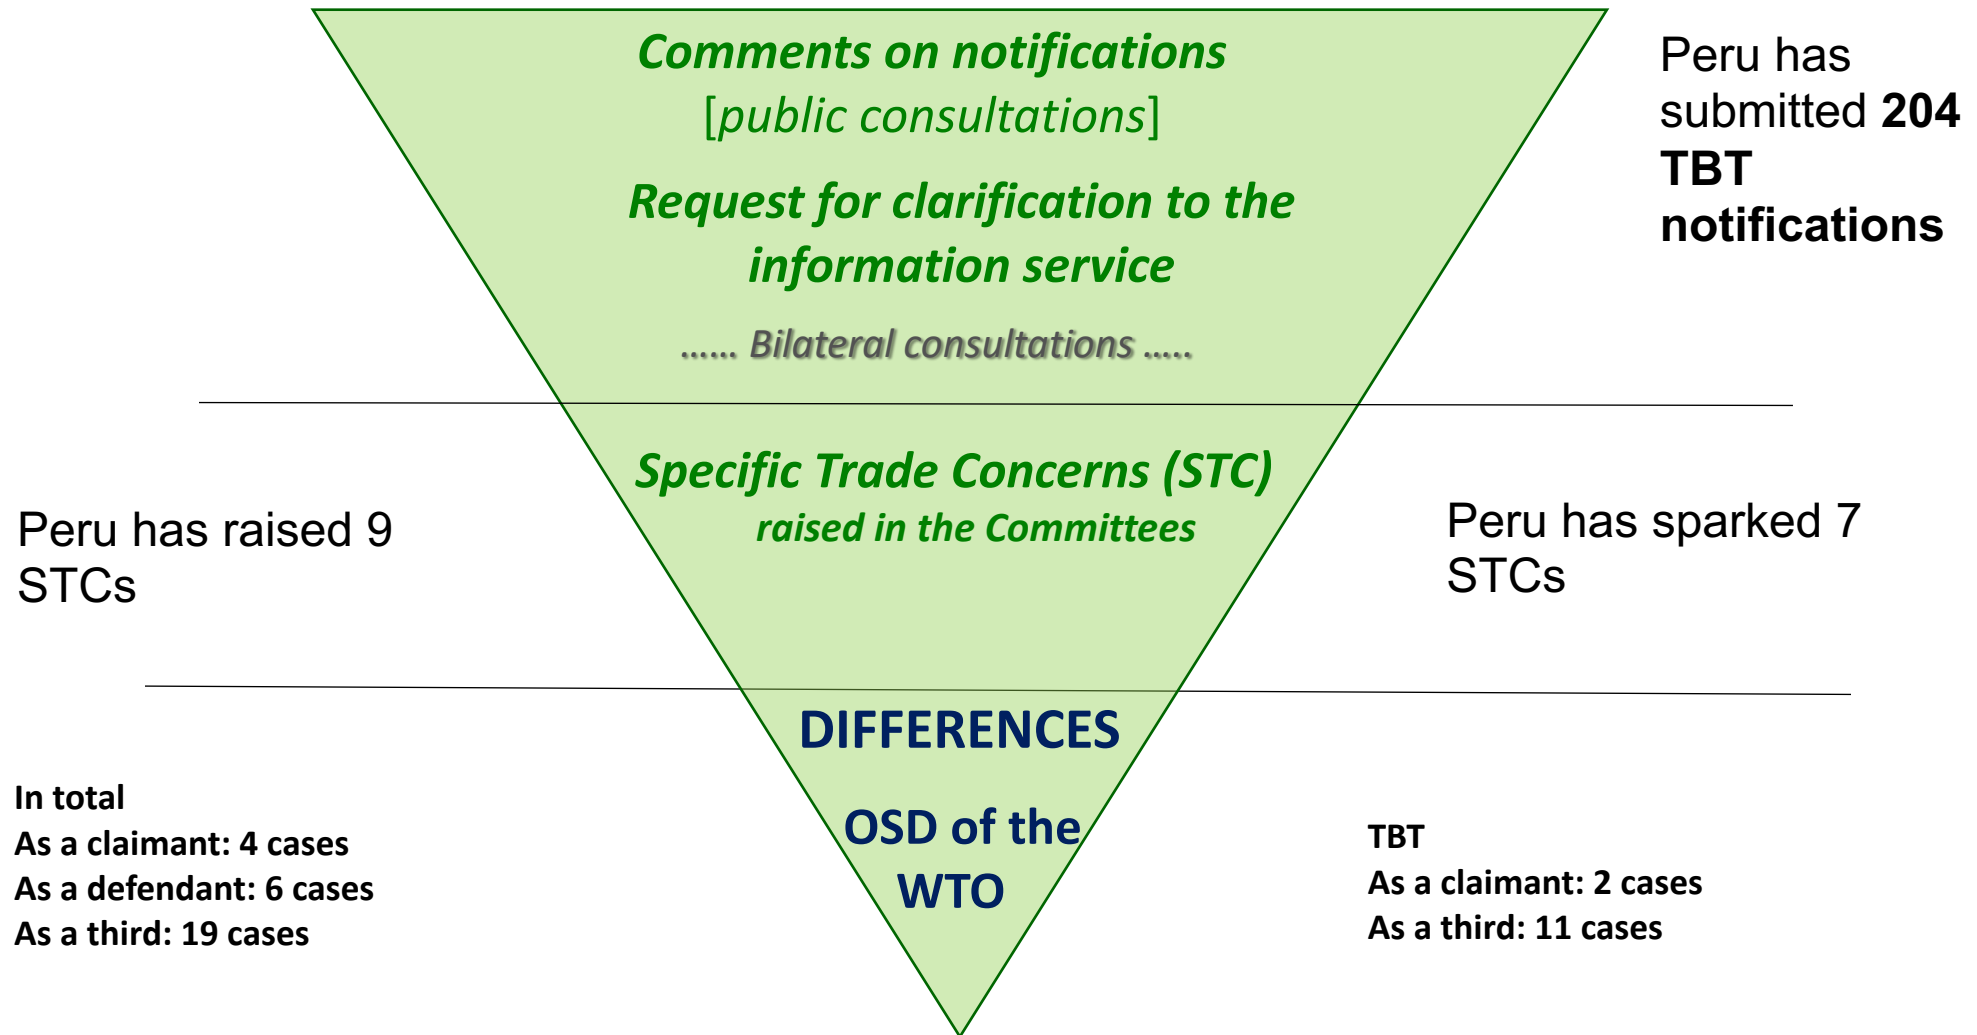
Comments on notifications
[public consultations]

Request for clarification to the information service

...... Bilateral consultations .....

Peru has submitted **204 TBT notifications**

Specific Trade Concerns (STC)
raised in the Committees

Peru has raised 9 STCs

Peru has sparked 7 STCs

DIFFERENCES

OSD of the WTO

In total
As a claimant: 4 cases
As a defendant: 6 cases
As a third: 19 cases

TBT
As a claimant: 2 cases
As a third: 11 cases